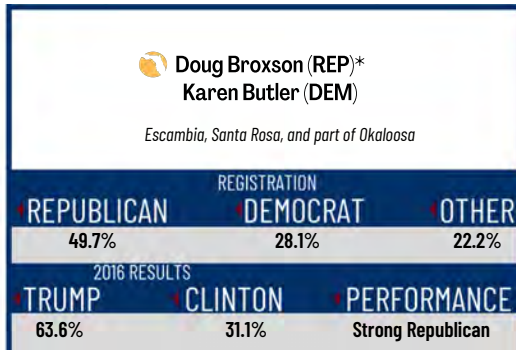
Doug Broxson (REP)*
Karen Butler (DEM)

Escambia, Santa Rosa, and part of Okaloosa

REGISTRATION

REPUBLICAN 49.7%

DEMOCRAT 28.1%

OTHER 22.2%

2016 RESULTS

TRUMP 63.6%

CLINTON 31.1%

PERFORMANCE Strong Republican